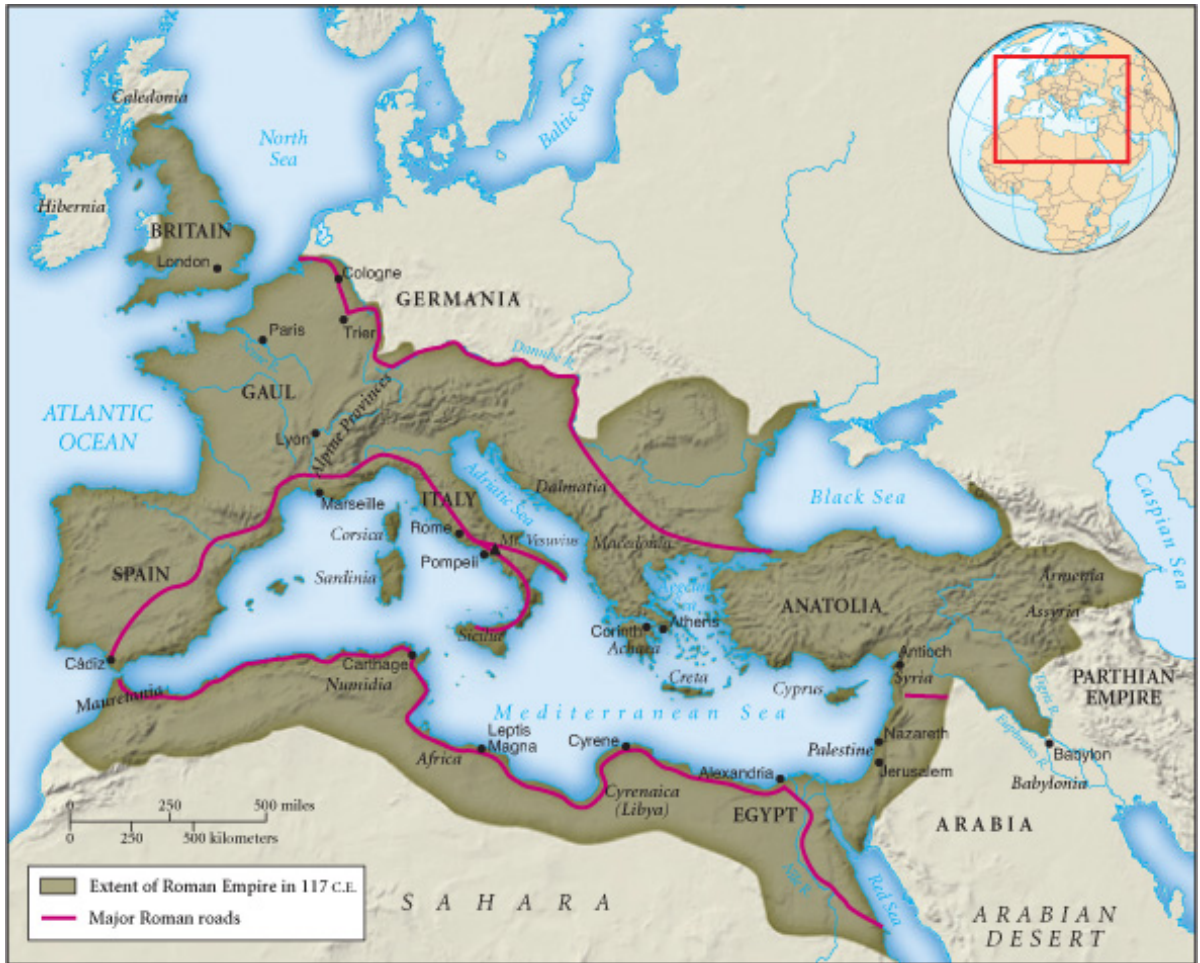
Caledonia
North Sea
Baltic Sea
Hibernia
BRITAIN
London
Cologne
GERMANIA
Paris
Trier
Danube R.
GAUL
ATLANTIC OCEAN
Alpine Provinces
Lyon
Adriatic Sea
Dalmatia
Black Sea
Caspian Sea
Marseille
ITALY
Corsica
Rome
Mt. Vesuvius
Macedonia
Pompeii
SPAIN
Sardinia
Aegean Sea
ANATOLIA
Armenia
Assyria
Sicilia
Corinth
Athens
Achaia
Cádiz
Carthage
Numidia
Antioch
Syria
Mauretania
Creta
Cyprus
PARTHIAN EMPIRE
Tigris R.
Euphrates R.
Mediterranean Sea
Leptis Magna
Cyrene
Palestine
Nazareth
Jerusalem
Babylon
Africa
Alexandria
Babylonia
Cyrenaica (Libya)
EGYPT
ARABIA
0 250 500 miles
0 250 500 kilometers
Nile R.
Red Sea
Extent of Roman Empire in 117 C.E.
Major Roman roads
SAHARA
ARABIAN DESERT